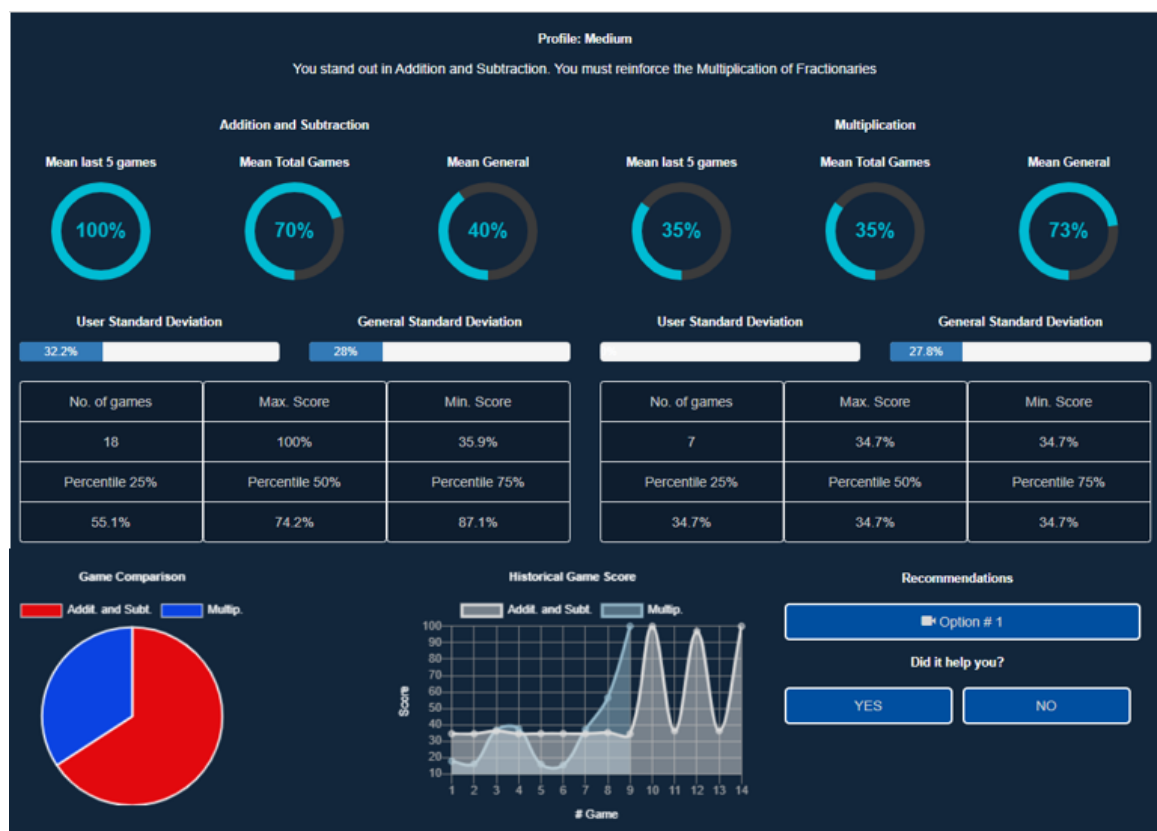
Profile: Medium

You stand out in Addition and Subtraction. You must reinforce the Multiplication of Fractionaries

Addition and Subtraction

Mean last 5 games
100%

Mean Total Games
70%

Mean General
40%

Multiplication

Mean last 5 games
35%

Mean Total Games
35%

Mean General
73%

User Standard Deviation
32.2%

General Standard Deviation
28%

User Standard Deviation

General Standard Deviation
27.8%

| No. of games | Max. Score | Min. Score |
|---|---|---|
| 18 | 100% | 35.9% |
| Percentile 25% | Percentile 50% | Percentile 75% |
| 55.1% | 74.2% | 87.1% |

| No. of games | Max. Score | Min. Score |
|---|---|---|
| 7 | 34.7% | 34.7% |
| Percentile 25% | Percentile 50% | Percentile 75% |
| 34.7% | 34.7% | 34.7% |

Game Comparison

Addit. and Subt. Multip.

Historical Game Score

Addit. and Subt. Multip.

Score

100 90 80 70 60 50 40 30 20 10

1 2 3 4 5 6 7 8 9 10 11 12 13 14

# Game

Recommendations

Option # 1

Did it help you?

YES NO